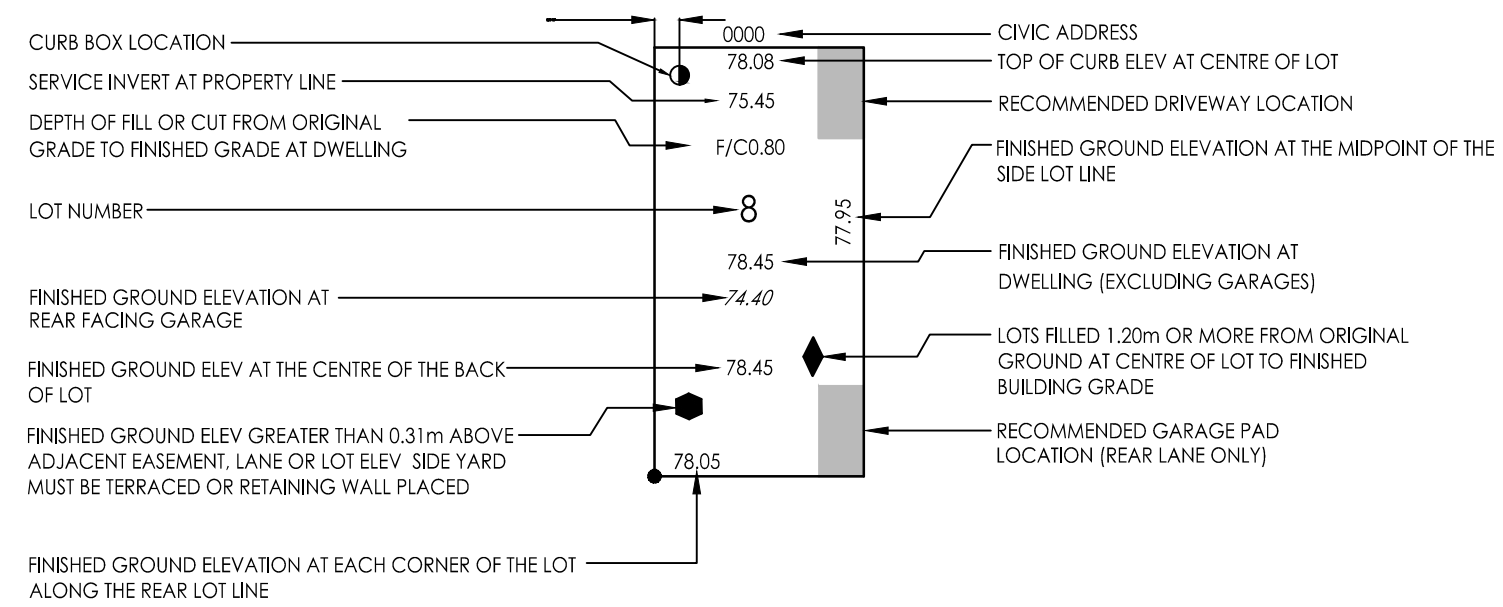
0000
CIVIC ADDRESS
CURB BOX LOCATION
78.08
TOP OF CURB ELEV AT CENTRE OF LOT
SERVICE INVERT AT PROPERTY LINE
75.45
RECOMMENDED DRIVEWAY LOCATION
DEPTH OF FILL OR CUT FROM ORIGINAL GRADE TO FINISHED GRADE AT DWELLING
F/C0.80
FINISHED GROUND ELEVATION AT THE MIDPOINT OF THE SIDE LOT LINE
LOT NUMBER
8
77.95
78.45
FINISHED GROUND ELEVATION AT DWELLING (EXCLUDING GARAGES)
FINISHED GROUND ELEVATION AT REAR FACING GARAGE
74.40
LOTS FILLED 1.20m OR MORE FROM ORIGINAL GROUND AT CENTRE OF LOT TO FINISHED BUILDING GRADE
FINISHED GROUND ELEV AT THE CENTRE OF THE BACK OF LOT
78.45
FINISHED GROUND ELEV GREATER THAN 0.31m ABOVE ADJACENT EASEMENT, LANE OR LOT ELEV SIDE YARD MUST BE TERRACED OR RETAINING WALL PLACED
RECOMMENDED GARAGE PAD LOCATION (REAR LANE ONLY)
78.05
FINISHED GROUND ELEVATION AT EACH CORNER OF THE LOT ALONG THE REAR LOT LINE